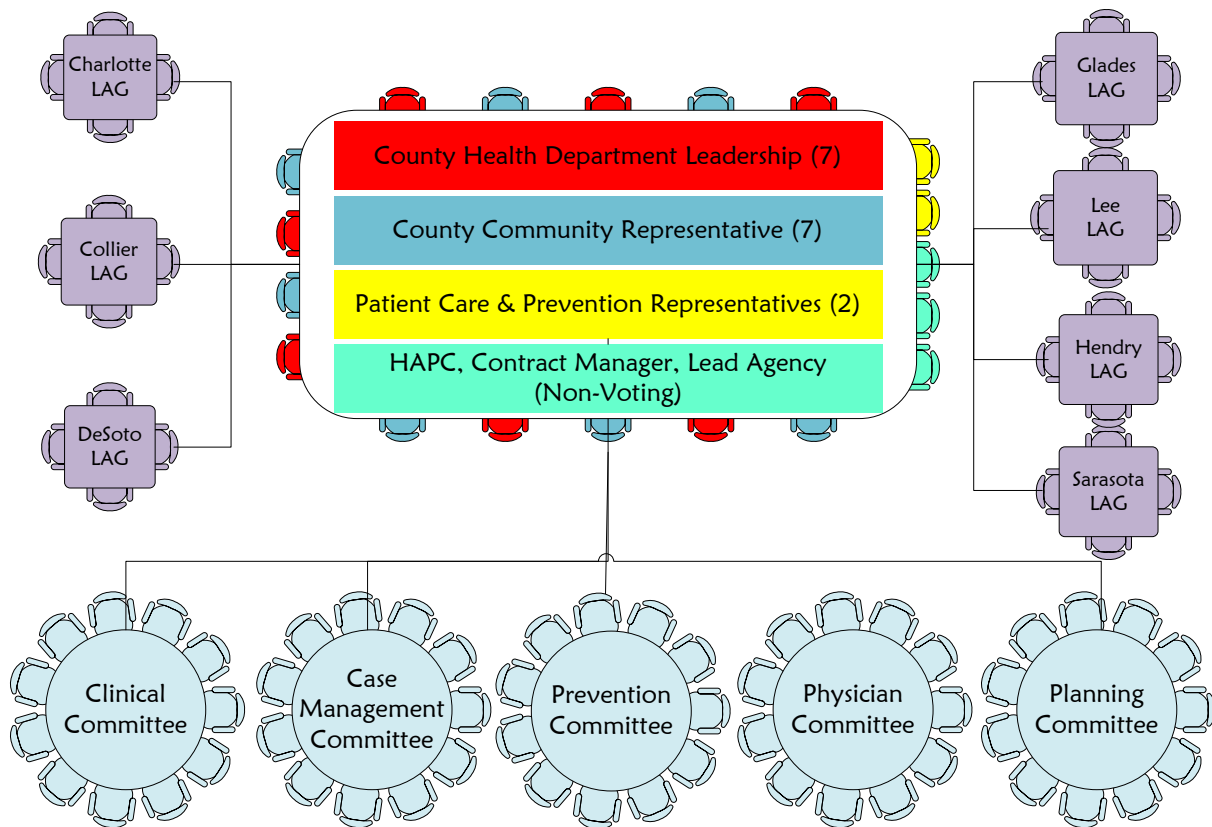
Charlotte LAG

Collier LAG

DeSoto LAG

County Health Department Leadership (7)

County Community Representative (7)

Patient Care & Prevention Representatives (2)

HAPC, Contract Manager, Lead Agency (Non-Voting)

Glades LAG

Lee LAG

Hendry LAG

Sarasota LAG

Clinical Committee

Case Management Committee

Prevention Committee

Physician Committee

Planning Committee